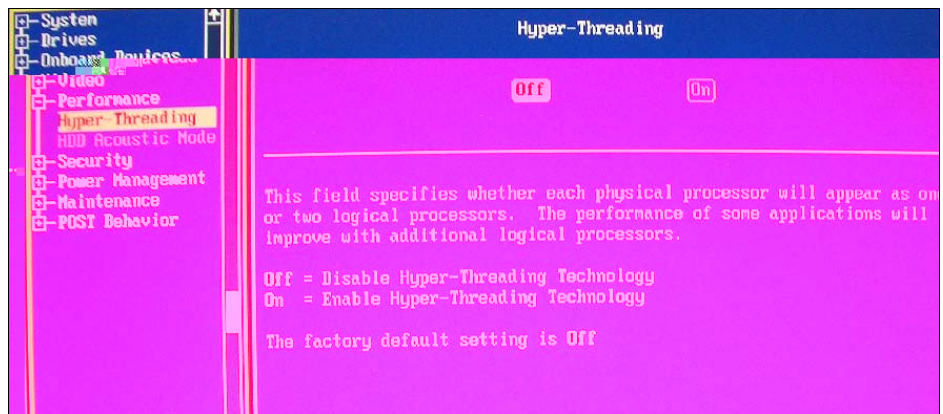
System
Drives
Onboard Devices
Video
Performance
Hyper-Threading
HDD Acoustic Mode
Security
Power Management
Maintenance
POST Behavior

Hyper-Threading

Off On

This field specifies whether each physical processor will appear as on or two logical processors. The performance of some applications will improve with additional logical processors.

Off = Disable Hyper-Threading Technology
On = Enable Hyper-Threading Technology

The factory default setting is Off